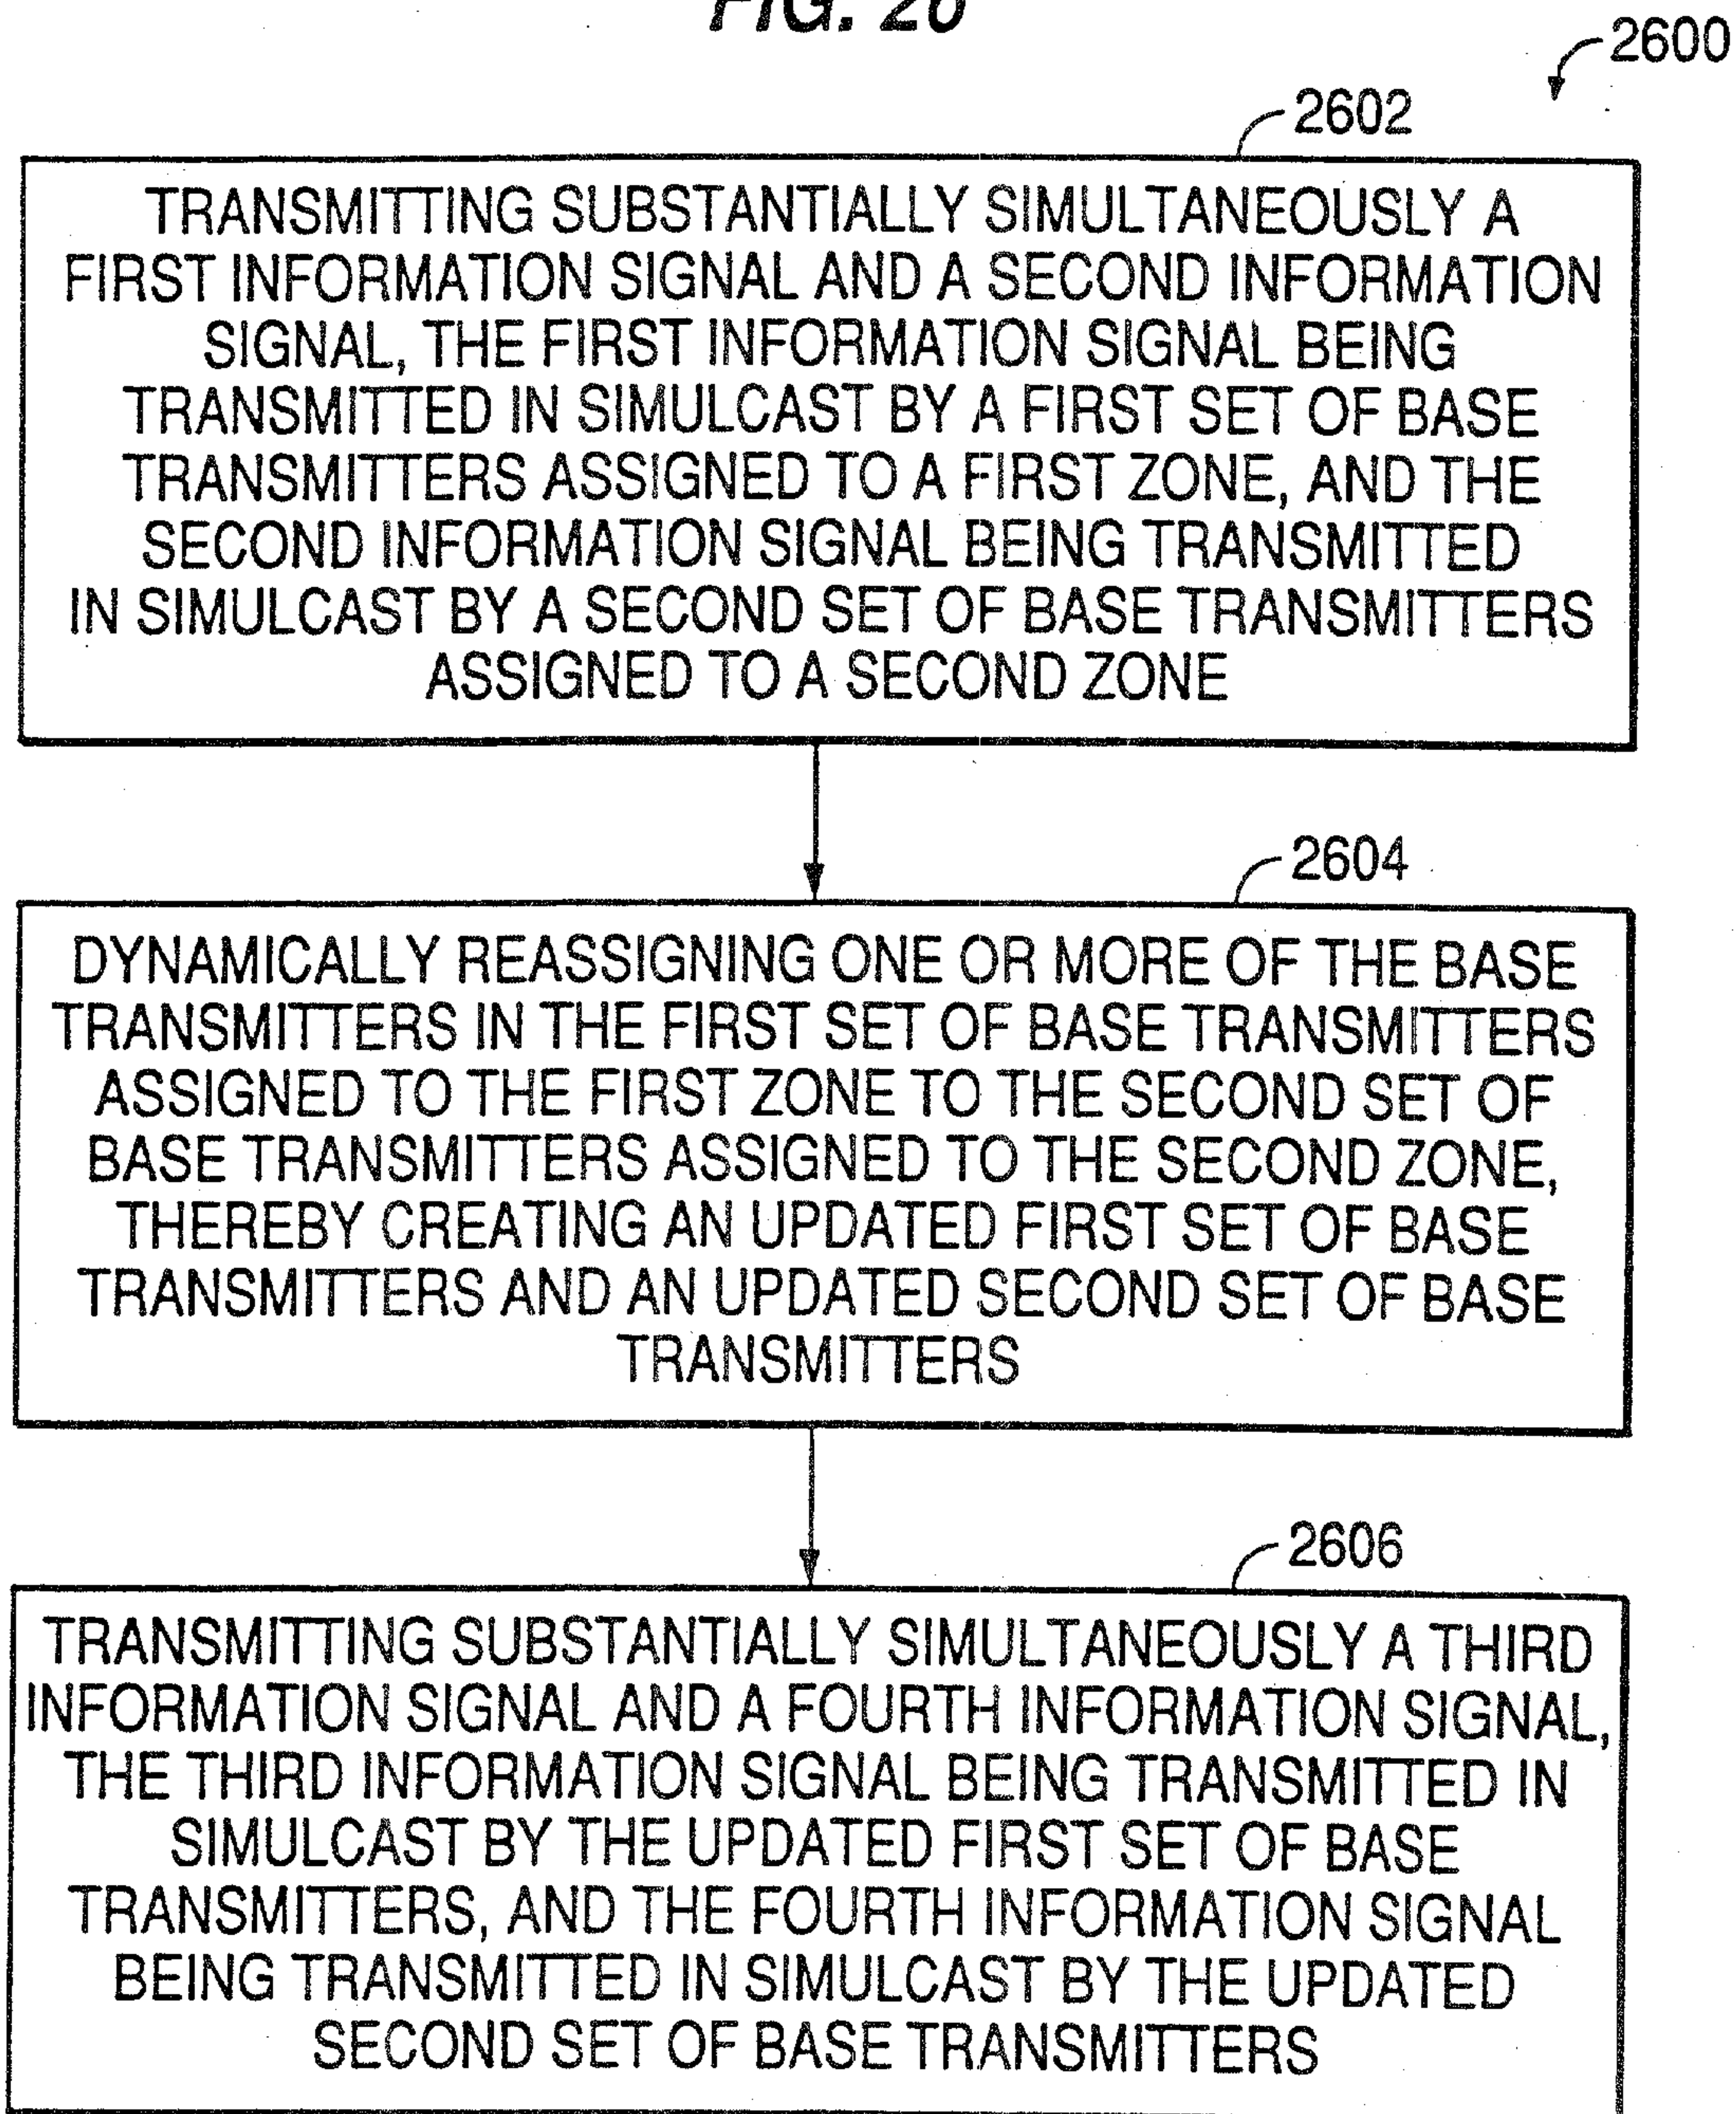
FIG. 26

2600

2602

TRANSMITTING SUBSTANTIALLY SIMULTANEOUSLY A FIRST INFORMATION SIGNAL AND A SECOND INFORMATION SIGNAL, THE FIRST INFORMATION SIGNAL BEING TRANSMITTED IN SIMULCAST BY A FIRST SET OF BASE TRANSMITTERS ASSIGNED TO A FIRST ZONE, AND THE SECOND INFORMATION SIGNAL BEING TRANSMITTED IN SIMULCAST BY A SECOND SET OF BASE TRANSMITTERS ASSIGNED TO A SECOND ZONE

2604

DYNAMICALLY REASSIGNING ONE OR MORE OF THE BASE TRANSMITTERS IN THE FIRST SET OF BASE TRANSMITTERS ASSIGNED TO THE FIRST ZONE TO THE SECOND SET OF BASE TRANSMITTERS ASSIGNED TO THE SECOND ZONE, THEREBY CREATING AN UPDATED FIRST SET OF BASE TRANSMITTERS AND AN UPDATED SECOND SET OF BASE TRANSMITTERS

2606

TRANSMITTING SUBSTANTIALLY SIMULTANEOUSLY A THIRD INFORMATION SIGNAL AND A FOURTH INFORMATION SIGNAL, THE THIRD INFORMATION SIGNAL BEING TRANSMITTED IN SIMULCAST BY THE UPDATED FIRST SET OF BASE TRANSMITTERS, AND THE FOURTH INFORMATION SIGNAL BEING TRANSMITTED IN SIMULCAST BY THE UPDATED SECOND SET OF BASE TRANSMITTERS